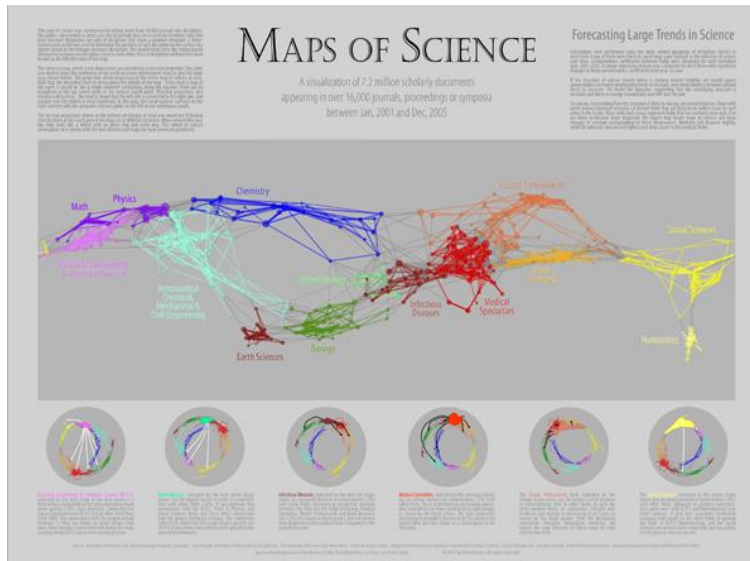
MAPS OF SCIENCE

A visualization of 7.2 million scholarly documents appearing in over 16,000 journals, proceedings or symposia between Jan, 2001 and Dec, 2005

Forecasting Large Trends in Science

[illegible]

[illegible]

Math

Physics

Chemistry

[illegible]

Mechanical Engineering, Mechanical & Civil Engineering

Earth Sciences

Biology

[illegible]

Infectious Diseases

Medical Specialties

Health Professionals

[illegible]

Social Sciences

Humanities

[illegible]

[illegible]

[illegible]